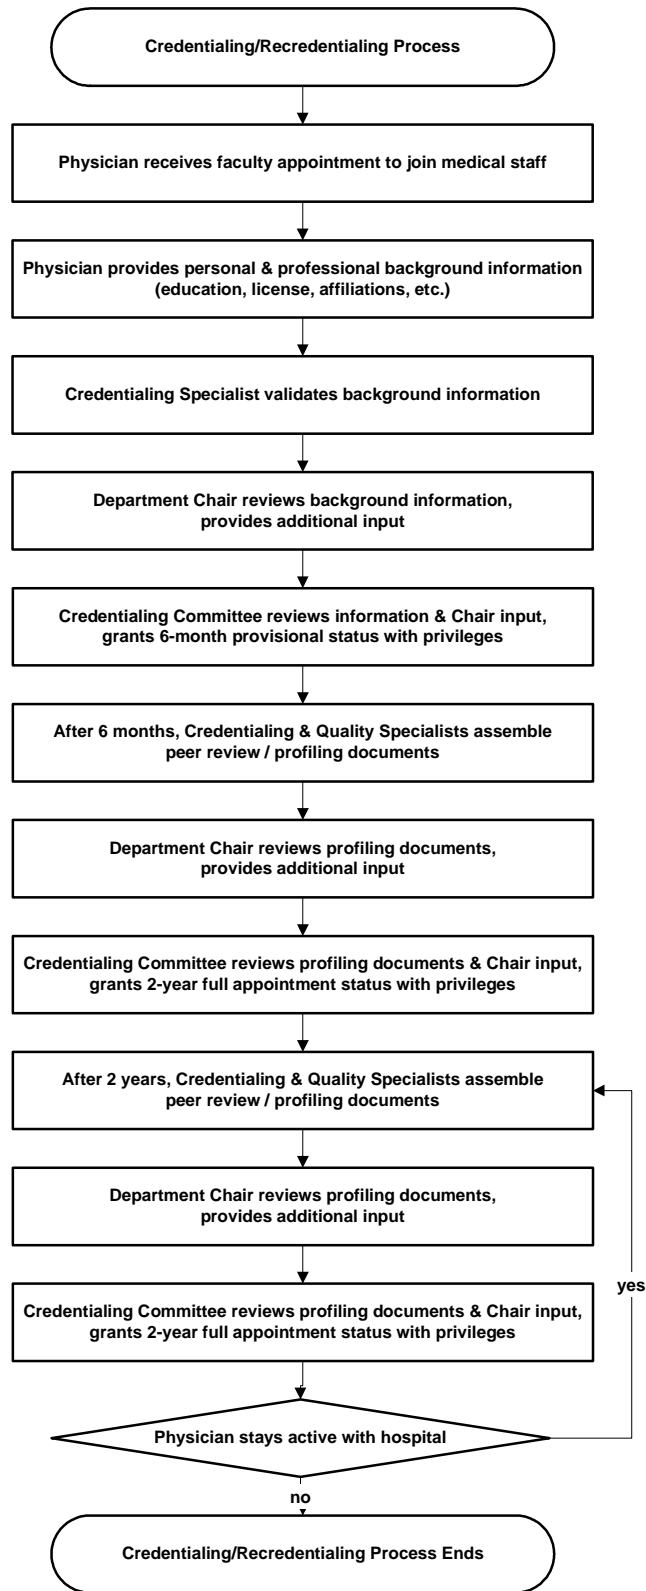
Credentialing/Recredentialing Process

Physician receives faculty appointment to join medical staff

Physician provides personal & professional background information (education, license, affiliations, etc.)

Credentialing Specialist validates background information

Department Chair reviews background information, provides additional input

Credentialing Committee reviews information & Chair input, grants 6-month provisional status with privileges

After 6 months, Credentialing & Quality Specialists assemble peer review / profiling documents

Department Chair reviews profiling documents, provides additional input

Credentialing Committee reviews profiling documents & Chair input, grants 2-year full appointment status with privileges

After 2 years, Credentialing & Quality Specialists assemble peer review / profiling documents

Department Chair reviews profiling documents, provides additional input

Credentialing Committee reviews profiling documents & Chair input, grants 2-year full appointment status with privileges

Physician stays active with hospital

yes

no

Credentialing/Recredentialing Process Ends